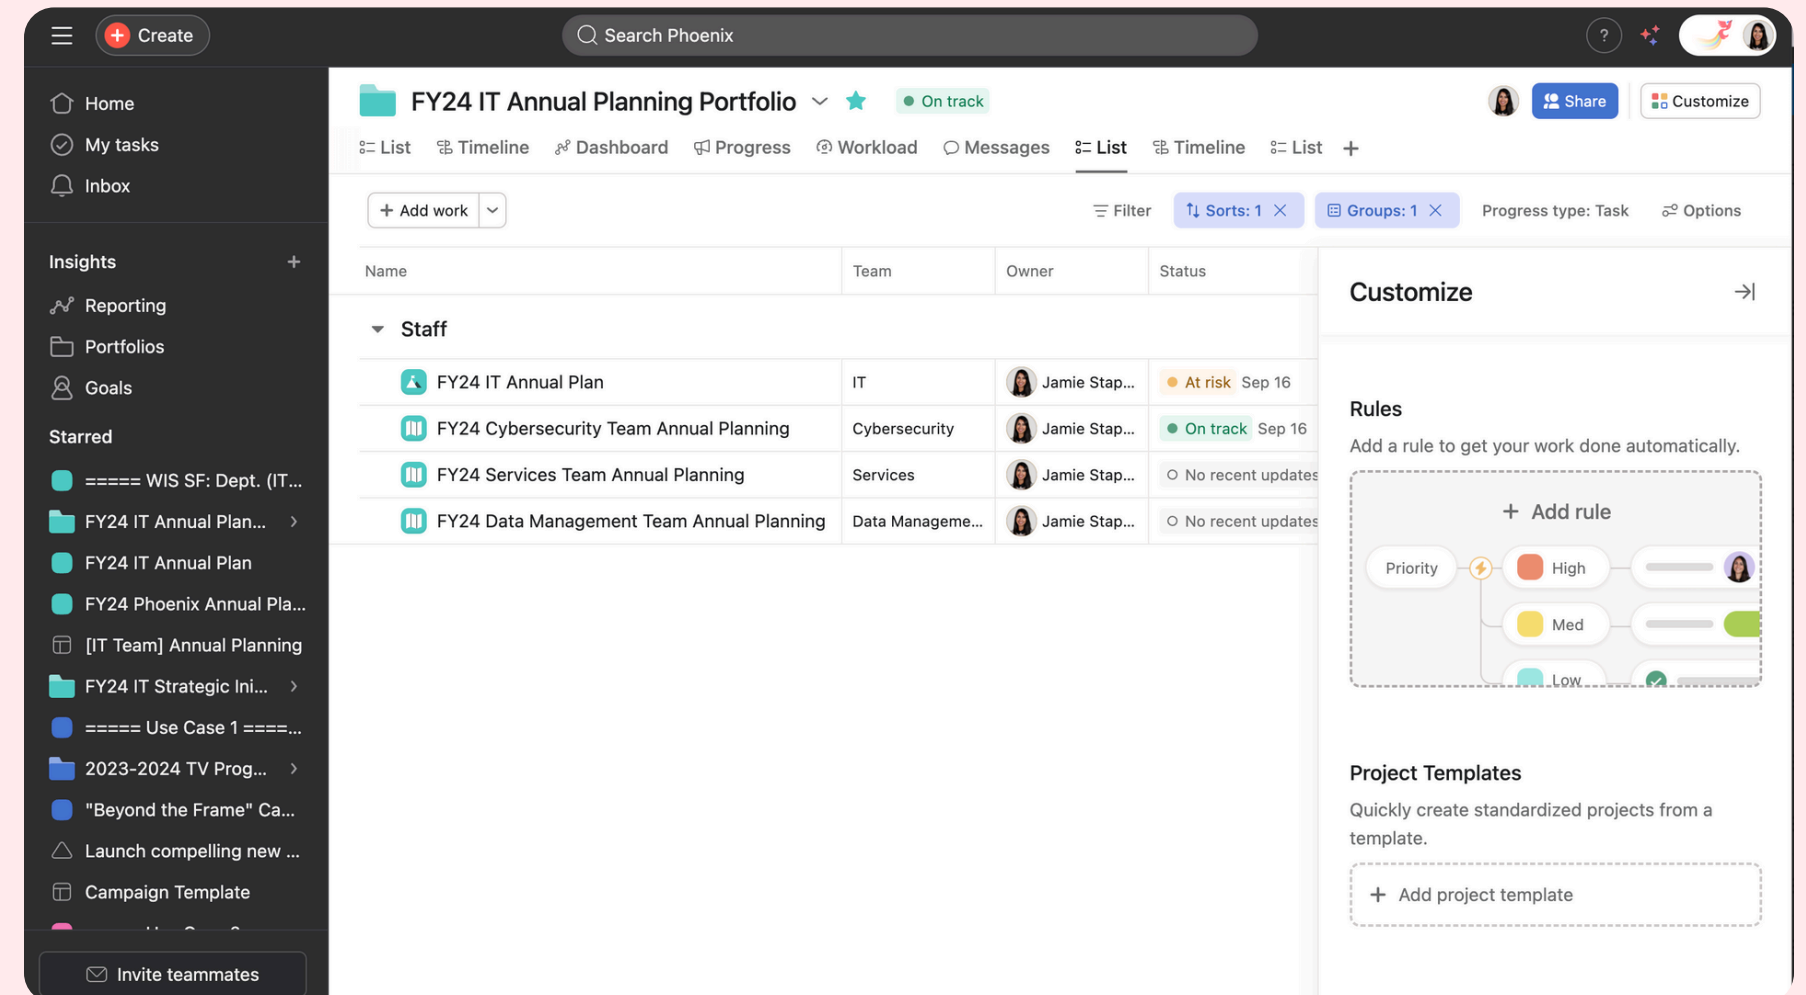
Create

Search Phoenix

?

Home
My tasks
Inbox

Insights +
Reporting
Portfolios
Goals

Starred
===== WIS SF: Dept. (IT...
FY24 IT Annual Plan...
FY24 IT Annual Plan
FY24 Phoenix Annual Pla...
[IT Team] Annual Planning
FY24 IT Strategic Ini...
===== Use Case 1 ====...
2023-2024 TV Prog...
"Beyond the Frame" Ca...
Launch compelling new ...
Campaign Template
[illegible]

Invite teammates

FY24 IT Annual Planning Portfolio

On track

Share
Customize

List Timeline Dashboard Progress Workload Messages List Timeline List +

+ Add work

Filter
Sorts: 1
Groups: 1
Progress type: Task
Options

| Name | Team | Owner | Status |
|---|---|---|---|
| Staff | | | |
| FY24 IT Annual Plan | IT | Jamie Stap... | At risk Sep 16 |
| FY24 Cybersecurity Team Annual Planning | Cybersecurity | Jamie Stap... | On track Sep 16 |
| FY24 Services Team Annual Planning | Services | Jamie Stap... | No recent updates |
| FY24 Data Management Team Annual Planning | Data Manageme... | Jamie Stap... | No recent updates |

Customize

Rules
Add a rule to get your work done automatically.

+ Add rule
Priority
High
Med
Low

Project Templates
Quickly create standardized projects from a template.

+ Add project template